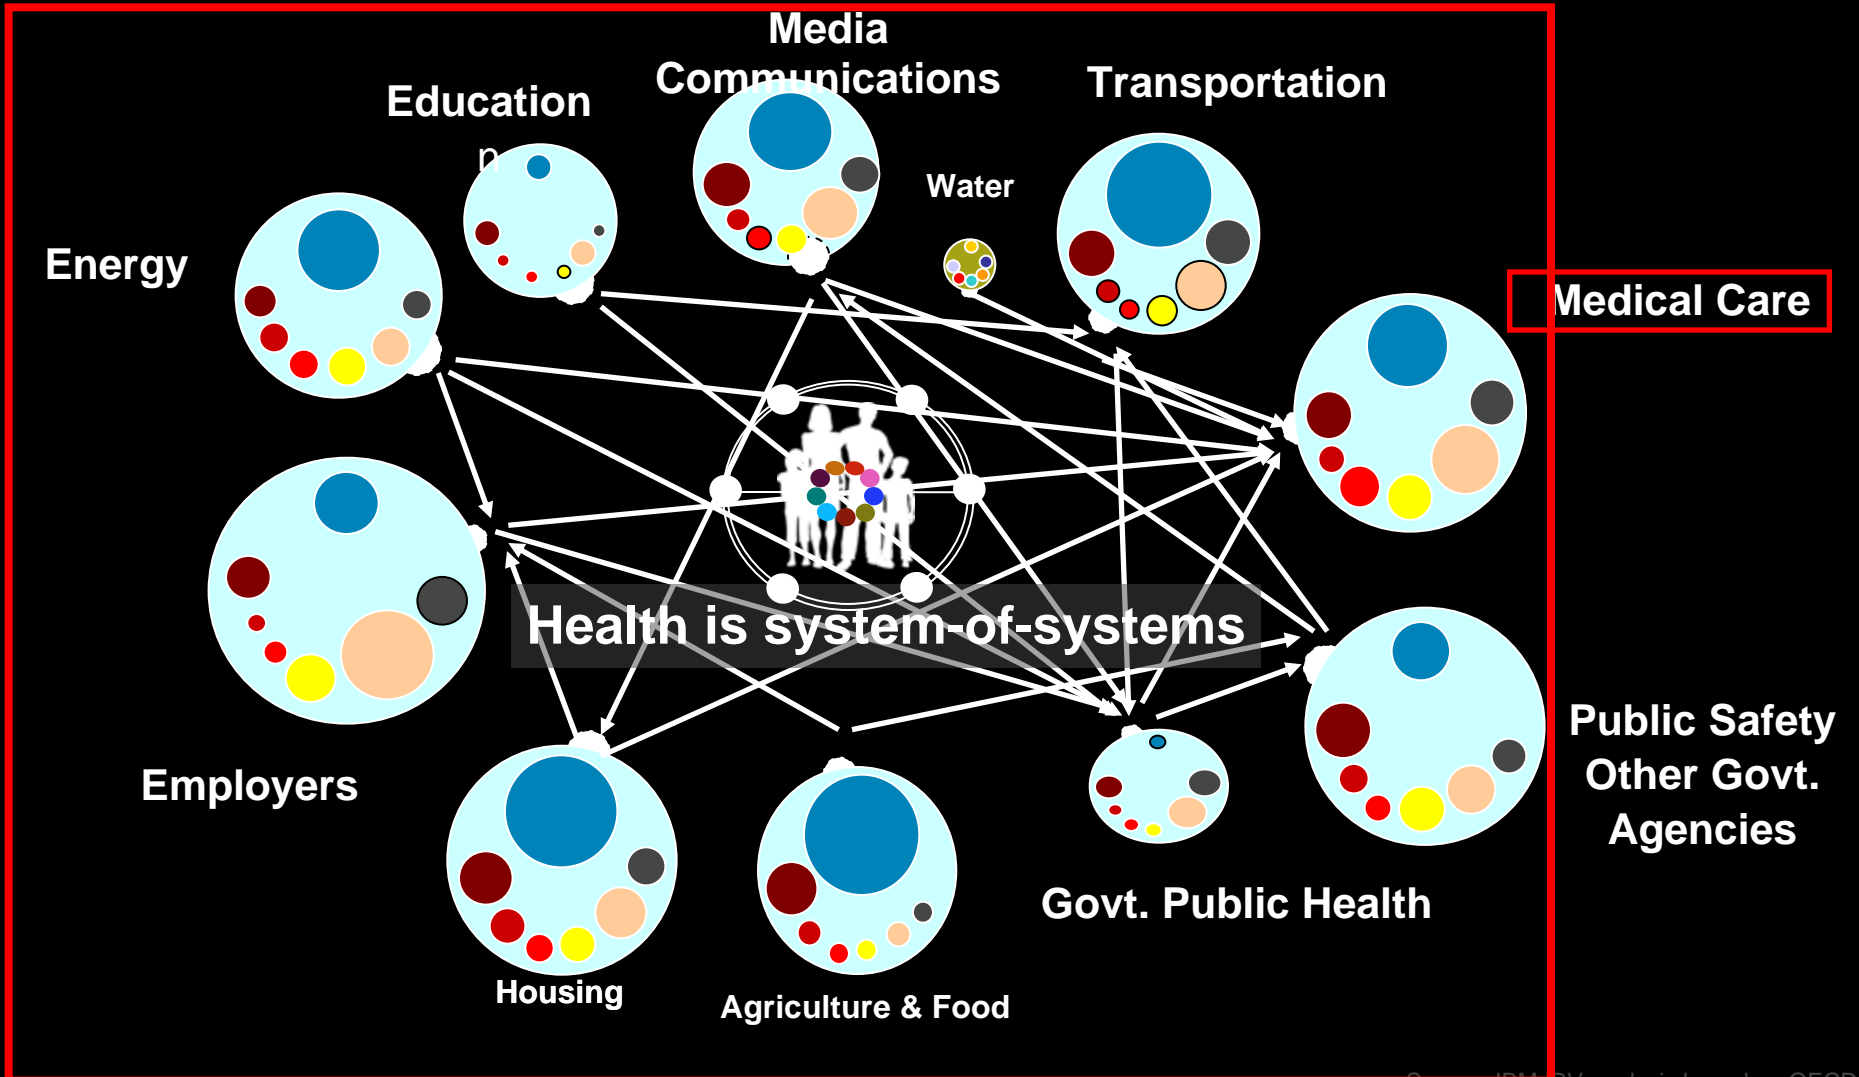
Media Communications

Education
n

Transportation

Water

Energy

Medical Care

Health is system-of-systems

Employers

Public Safety Other Govt. Agencies

Govt. Public Health

Housing

Agriculture & Food

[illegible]